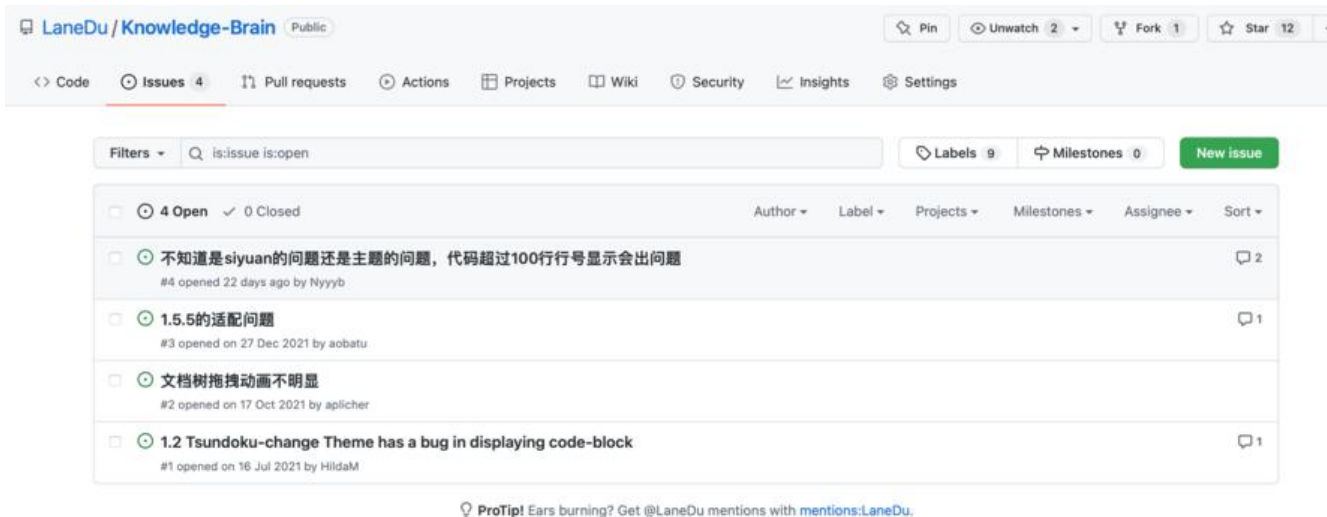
LaneDu / Knowledge-Brain Public

Pin Unwatch 2 Fork 1 Star 12

<> Code Issues 4 Pull requests Actions Projects Wiki Security Insights Settings

Filters is:issue is:open Labels 9 Milestones 0 New issue

4 Open ✓ 0 Closed Author Label Projects Milestones Assignee Sort

不知道是siyuan的问题还是主题的问题，代码超过100行行号显示会出问题
#4 opened 22 days ago by Nyyyb 2

1.5.5的适配问题
#3 opened on 27 Dec 2021 by aobatu 1

文档树拖拽动画不明显
#2 opened on 17 Oct 2021 by aplicher

1.2 Tsundoku-change Theme has a bug in displaying code-block
#1 opened on 16 Jul 2021 by HildaM 1

ProTip! Ears burning? Get @LaneDu mentions with mentions:LaneDu.